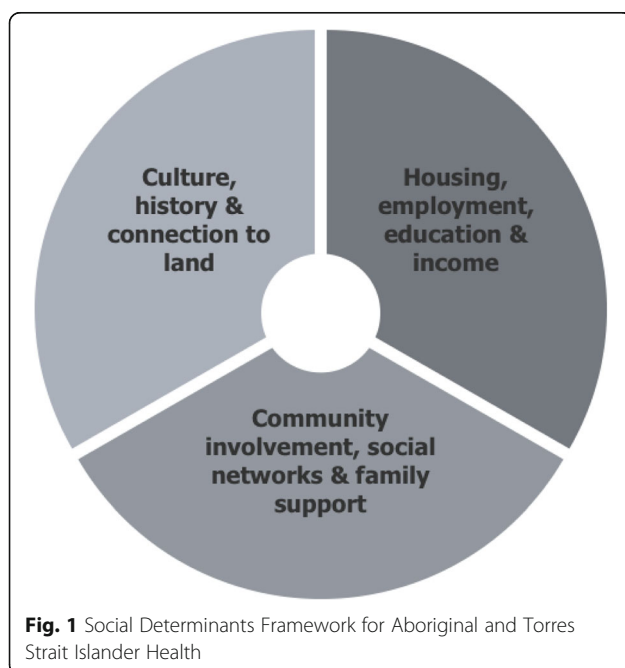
Culture, history & connection to land

Housing, employment, education & income

Community involvement, social networks & family support

**Fig. 1** Social Determinants Framework for Aboriginal and Torres Strait Islander Health